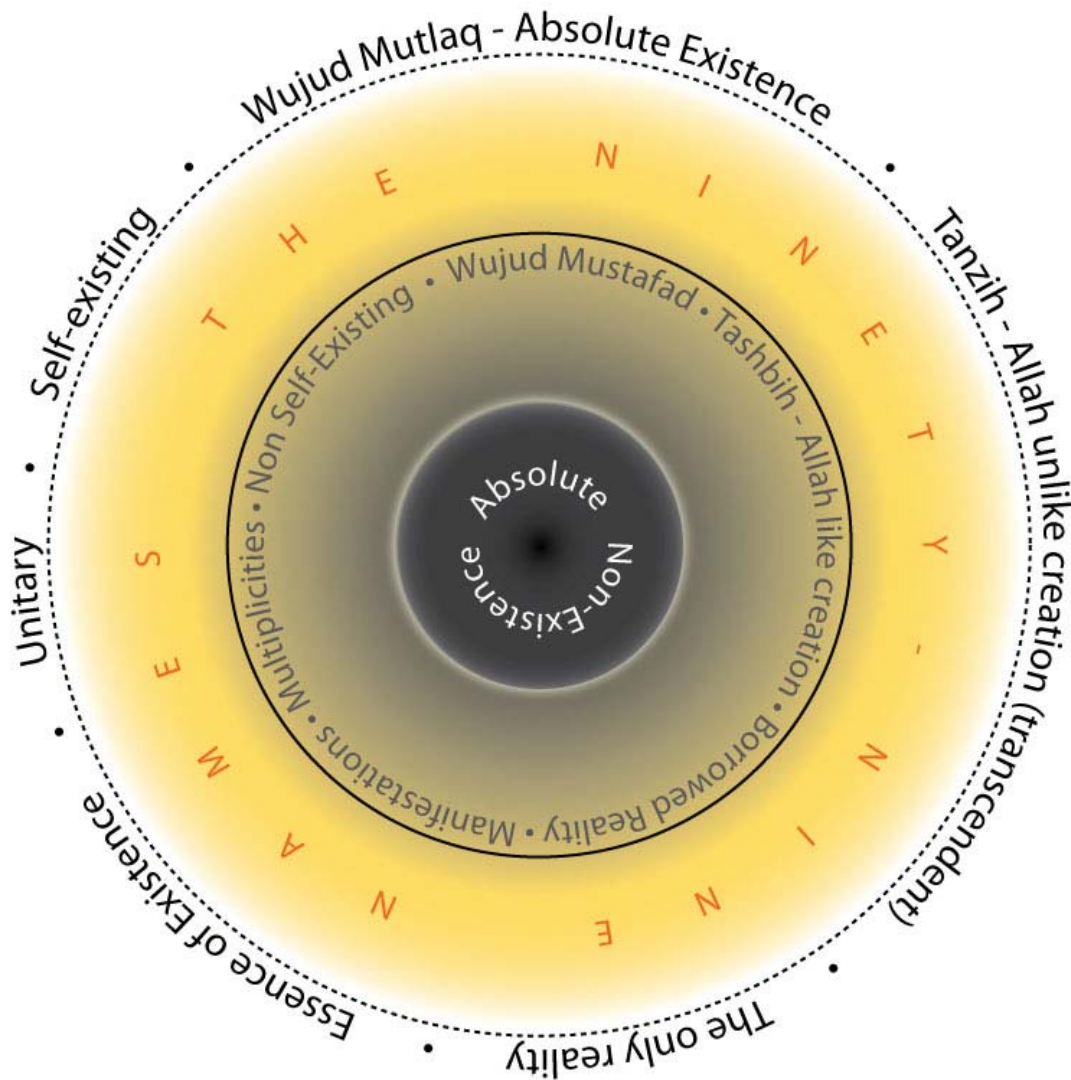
Wujud Mutlaq - Absolute Existence • Tanzih - Allah unlike creation (transcendent) • The only reality • Essence of Existence • Unitary • Self-existing •

THE NINETY-NINE NAMES

Wujud Mustafad • Tashbih - Allah like creation • Borrowed Reality • Manifestations • Multiplicities • Non Self-Existing •

Absolute Non-Existence